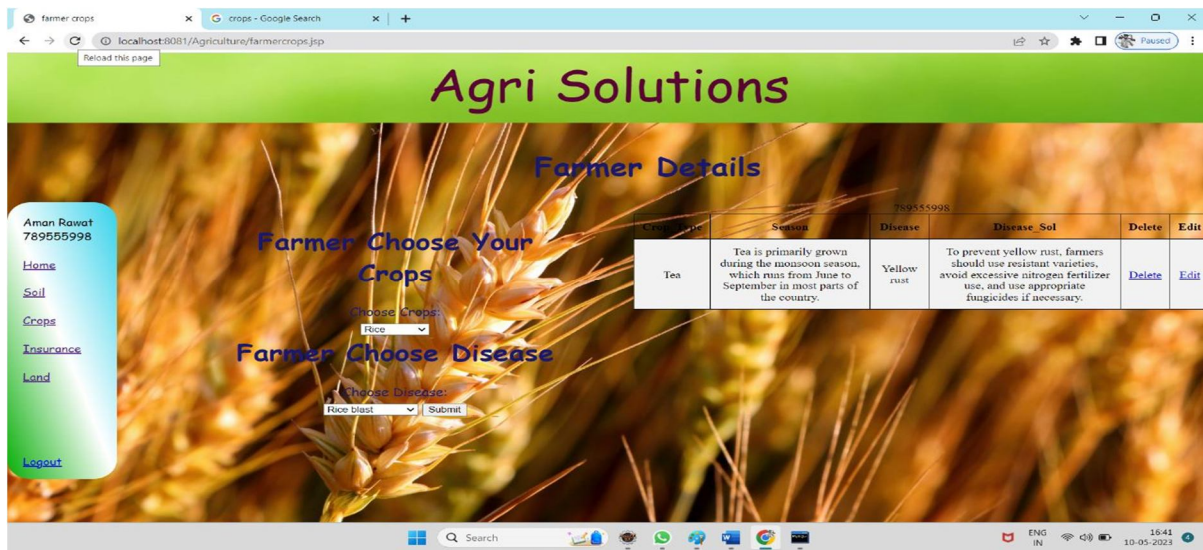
farmer crops ×
crops - Google Search ×
+
localhost:8081/Agriculture/farmercrops.jsp
Reload this page
Paused

Agri Solutions

Farmer Details

Aman Rawat
789555998

Home
Soil
Crops
Insurance
Land

Logout

Farmer Choose Your Crops

Choose Crops:
Rice

Farmer Choose Disease

Choose Disease:
Rice blast
Submit

789555998

| Crop_Type | Season | Disease | Disease_Sol | Delete | Edit |
|---|---|---|---|---|---|
| Tea | Tea is primarily grown during the monsoon season, which runs from June to September in most parts of the country. | Yellow rust | To prevent yellow rust, farmers should use resistant varieties, avoid excessive nitrogen fertilizer use, and use appropriate fungicides if necessary. | Delete | Edit |

Search
ENG IN
16:41
10-05-2023
4